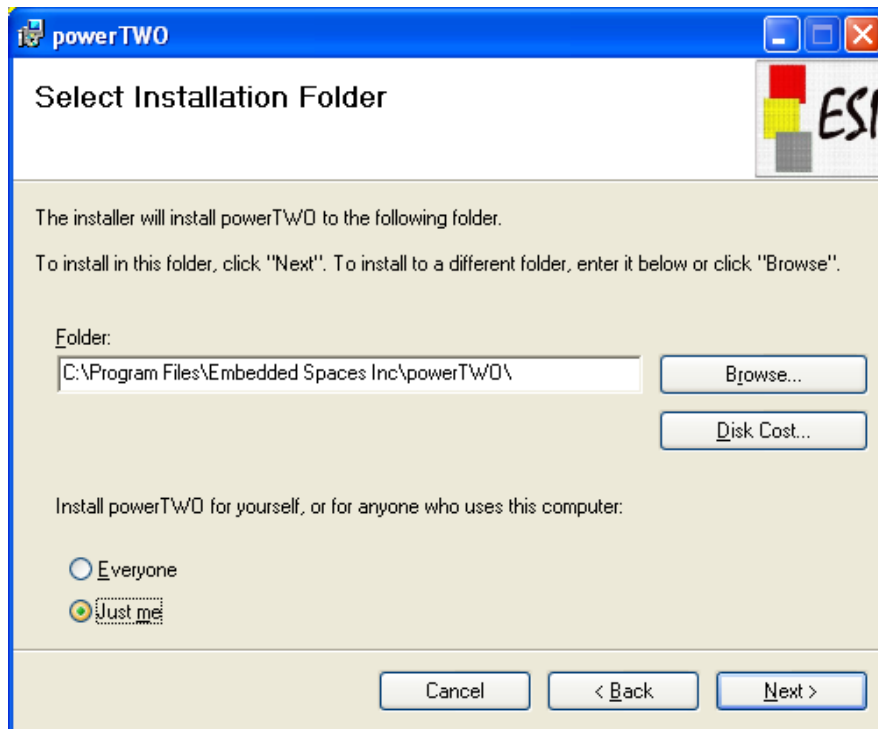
powerTWO

Select Installation Folder

ESI

The installer will install powerTWO to the following folder.

To install in this folder, click "Next". To install to a different folder, enter it below or click "Browse".

Folder:

C:\Program Files\Embedded Spaces Inc\powerTWO\

Browse...

Disk Cost...

Install powerTWO for yourself, or for anyone who uses this computer:

Everyone

Just me

Cancel

< Back

Next >